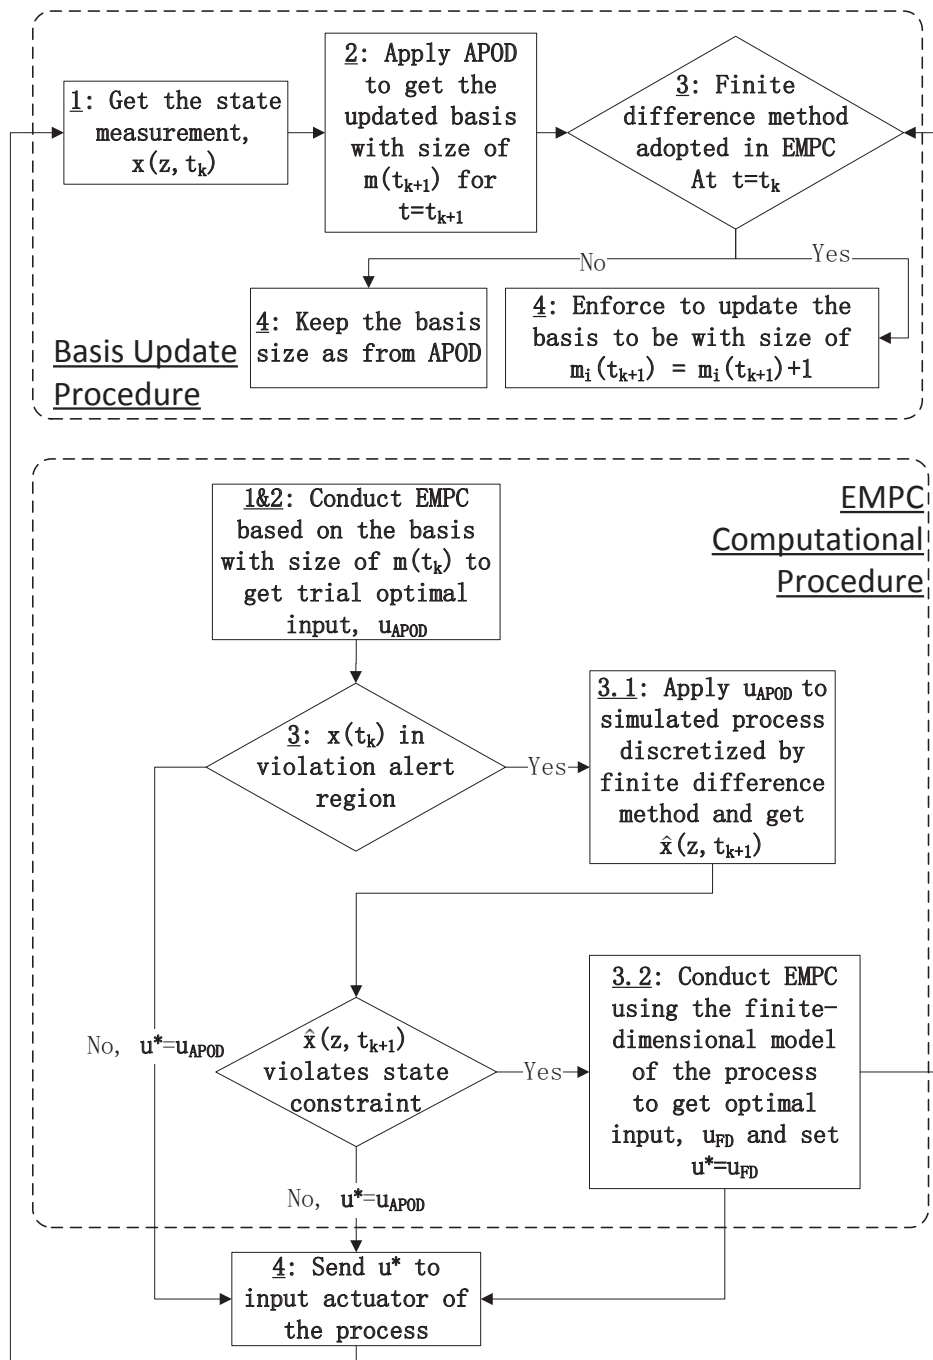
1: Get the state measurement, $x(z, t_k)$

2: Apply APOD to get the updated basis with size of $m(t_{k+1})$ for $t=t_{k+1}$

3: Finite difference method adopted in EMPC At $t=t_k$

No

Yes

4: Keep the basis size as from APOD

4: Enforce to update the basis to be with size of $m_i(t_{k+1}) = m_i(t_{k+1})+1$

Basis Update Procedure

EMPC Computational Procedure

1&2: Conduct EMPC based on the basis with size of $m(t_k)$ to get trial optimal input, $u_{APOD}$

3: $x(t_k)$ in violation alert region

Yes

3.1: Apply $u_{APOD}$ to simulated process discretized by finite difference method and get $\hat{x}(z, t_{k+1})$

No, $u^*=u_{APOD}$

$\hat{x}(z, t_{k+1})$ violates state constraint

Yes

3.2: Conduct EMPC using the finite-dimensional model of the process to get optimal input, $u_{FD}$ and set $u^*=u_{FD}$

No, $u^*=u_{APOD}$

4: Send $u^*$ to input actuator of the process